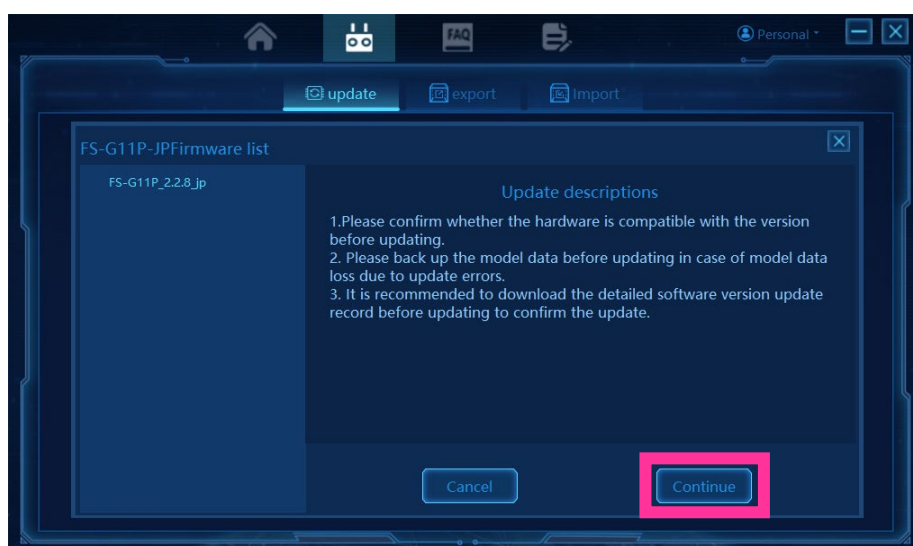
FAQ

Personal

update export Import

FS-G11P-JPFirmware list

FS-G11P_2.2.8_jp

Update descriptions

1.Please confirm whether the hardware is compatible with the version before updating.
2. Please back up the model data before updating in case of model data loss due to update errors.
3. It is recommended to download the detailed software version update record before updating to confirm the update.

Cancel

Continue